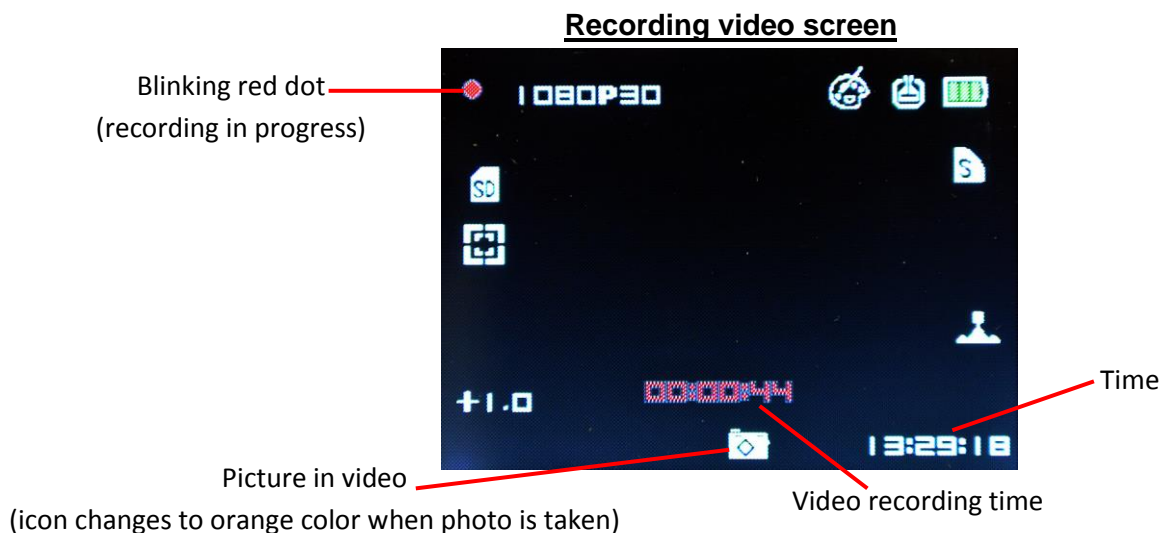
Recording video screen

Blinking red dot
(recording in progress)

1080P30

SD

S

+1.0

00:00:44

13:29:18

Time

Picture in video
(icon changes to orange color when photo is taken)

Video recording time